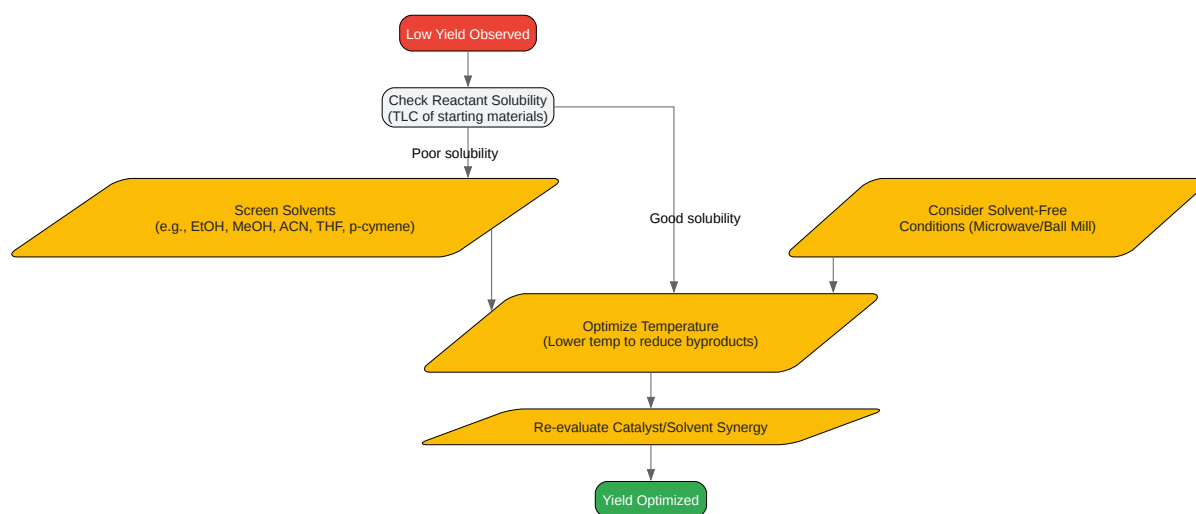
Low Yield Observed

Check Reactant Solubility
(TLC of starting materials)

Poor solubility

Good solubility

Screen Solvents
(e.g., EtOH, MeOH, ACN, THF, p-cymene)

Consider Solvent-Free
Conditions (Microwave/Ball Mill)

Optimize Temperature
(Lower temp to reduce byproducts)

Re-evaluate Catalyst/Solvent Synergy

Yield Optimized